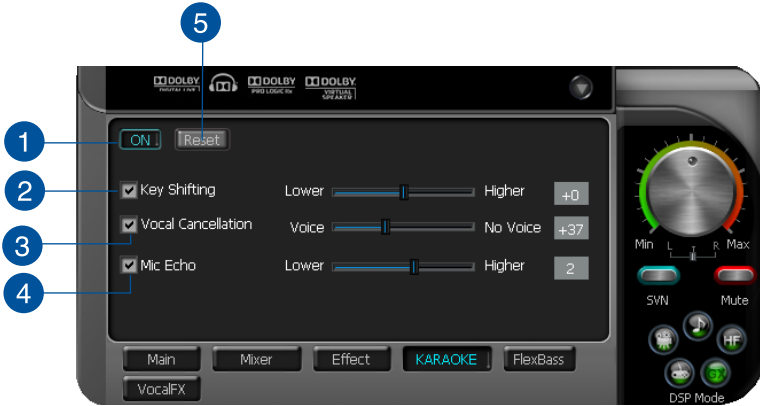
5

DOLBY DIGITAL LIVE DOLBY PRO LOGIC IIx DOLBY VIRTUAL SPEAKER

1 ON Reset

2 Key Shifting Lower Higher +0

3 Vocal Cancellation Voice No Voice +37

4 Mic Echo Lower Higher 2

Min L R Max

SVN Mute

HF

DSP Mode

Main Mixer Effect KARAOKE FlexBass VocalFX